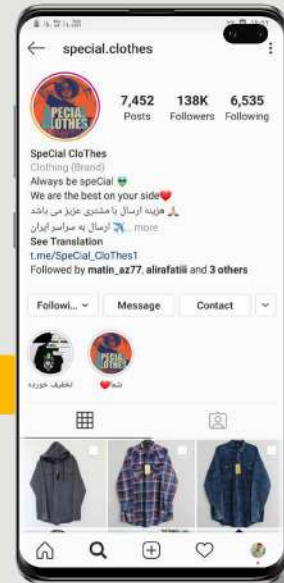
special.clothes

PECIA
LOTHES

7,452 Posts
138K Followers
6,535 Following

SpeCial CloThes
Clothing (Brand)
Always be speCial 👽
We are the best on your side❤️
هزینه ارسال با مشتری عزیز می باشد 🙏
ارسال به سراسر ایران ✈️ ... more
See Translation
t.me/SpeCial_CloThes1
Followed by matin_az77, alirafatiii and 3 others

Followi... ⌄
Message
Contact
⌄

تخفیف خورده
شم❤️